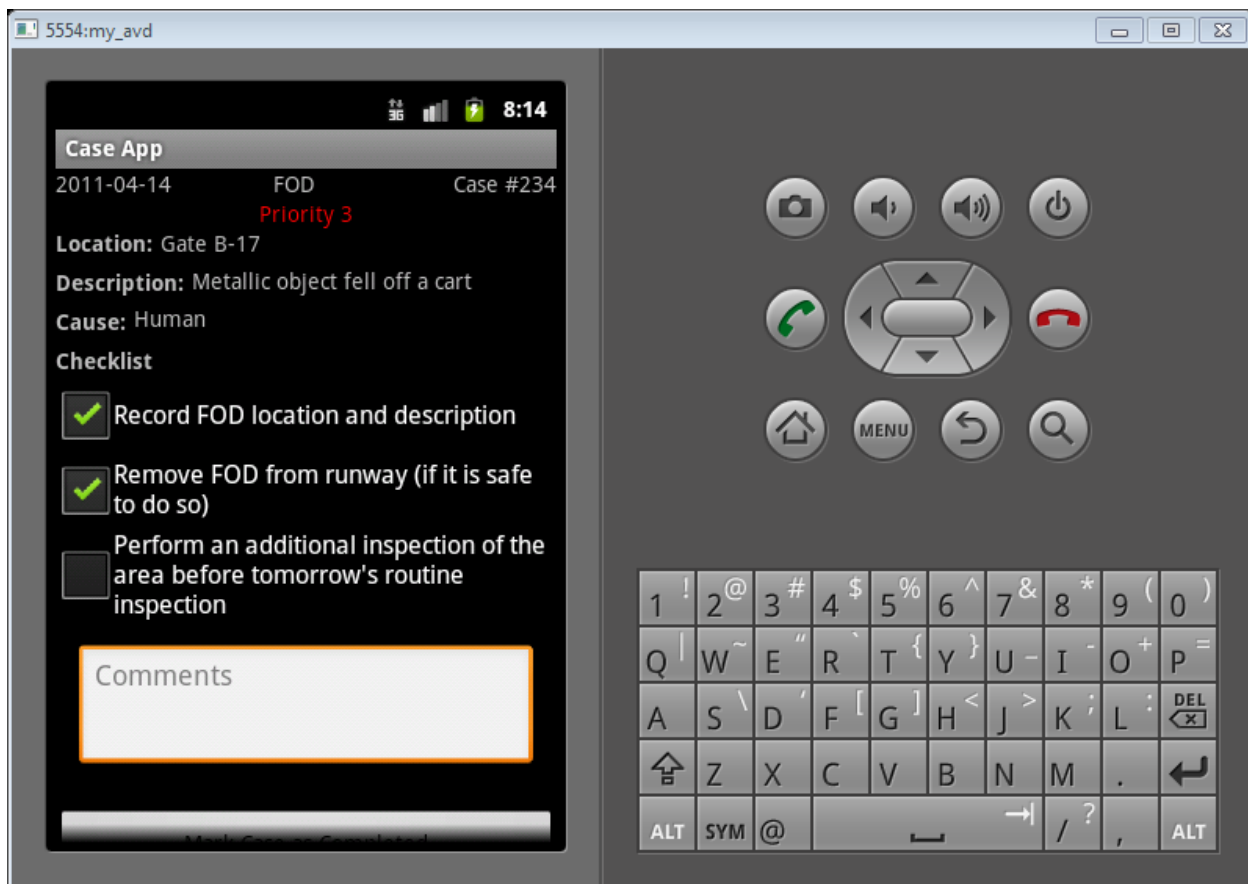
5554:my_avd

3G 8:14

Case App

2011-04-14 FOD Case #234

Priority 3

Location: Gate B-17

Description: Metallic object fell off a cart

Cause: Human

Checklist

Record FOD location and description

Remove FOD from runway (if it is safe to do so)

Perform an additional inspection of the area before tomorrow's routine inspection

Comments

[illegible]

MENU

1 ! 2 @ 3 # 4 $ 5 % 6 ^ 7 & 8 * 9 ( 0 )
Q | W ~ E " R ` T { Y } U - I - O + P =
A S \ D ' F [ G ] H < J > K ; L : DEL
Z X C V B N M .
ALT SYM @ / ? , ALT